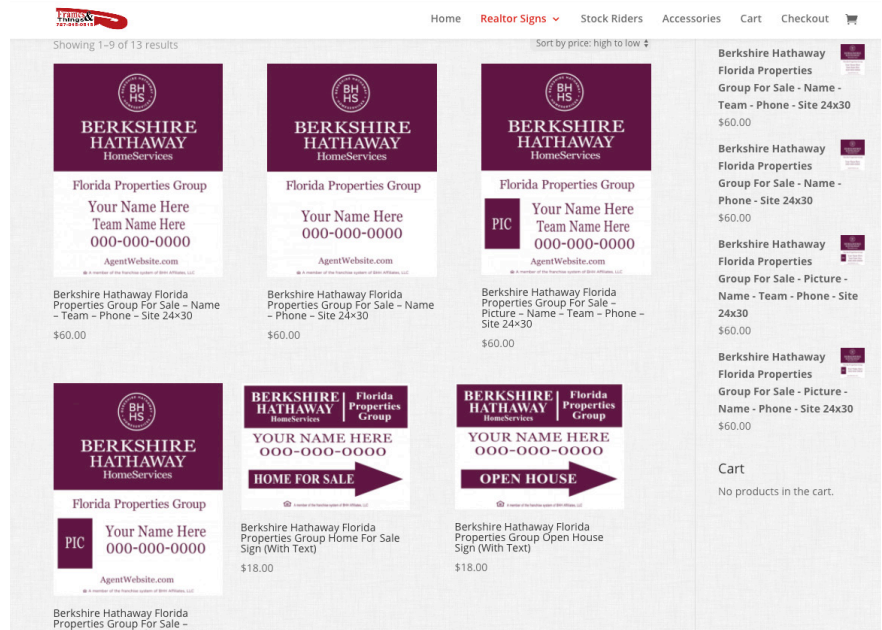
Home Realtor Signs Stock Riders Accessories Cart Checkout

Showing 1–9 of 13 results

Sort by price: high to low

BH HS
BERKSHIRE HATHAWAY
HomeServices
Florida Properties Group
Your Name Here
Team Name Here
000-000-0000
AgentWebsite.com

Berkshire Hathaway Florida Properties Group For Sale – Name – Team – Phone – Site 24×30
$60.00

BH HS
BERKSHIRE HATHAWAY
HomeServices
Florida Properties Group
Your Name Here
000-000-0000
AgentWebsite.com

Berkshire Hathaway Florida Properties Group For Sale – Name – Phone – Site 24×30
$60.00

BH HS
BERKSHIRE HATHAWAY
HomeServices
Florida Properties Group
PIC
Your Name Here
Team Name Here
000-000-0000
AgentWebsite.com

Berkshire Hathaway Florida Properties Group For Sale – Picture – Name – Team – Phone – Site 24×30
$60.00

BH HS
BERKSHIRE HATHAWAY
HomeServices
Florida Properties Group
PIC
Your Name Here
000-000-0000
AgentWebsite.com

Berkshire Hathaway Florida Properties Group For Sale –

BERKSHIRE HATHAWAY HomeServices
Florida Properties Group
YOUR NAME HERE
000-000-0000
HOME FOR SALE

Berkshire Hathaway Florida Properties Group Home For Sale Sign (With Text)
$18.00

BERKSHIRE HATHAWAY HomeServices
Florida Properties Group
YOUR NAME HERE
000-000-0000
OPEN HOUSE

Berkshire Hathaway Florida Properties Group Open House Sign (With Text)
$18.00

Berkshire Hathaway Florida Properties Group For Sale - Name - Team - Phone - Site 24x30
$60.00

Berkshire Hathaway Florida Properties Group For Sale - Name - Phone - Site 24x30
$60.00

Berkshire Hathaway Florida Properties Group For Sale - Picture - Name - Team - Phone - Site 24x30
$60.00

Berkshire Hathaway Florida Properties Group For Sale - Picture - Name - Phone - Site 24x30
$60.00

Cart
No products in the cart.